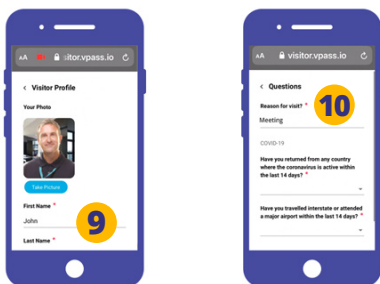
AA visitor.vpass.io

< Visitor Profile

Your Photo

Take Picture

First Name *

John

9

Last Name *

AA visitor.vpass.io

< Questions

Reason for visit? *

10

Meeting

COVID-19

Have you returned from any country where the coronavirus is active within the last 14 days? *

Have you travelled interstate or attended a major airport within the last 14 days? *